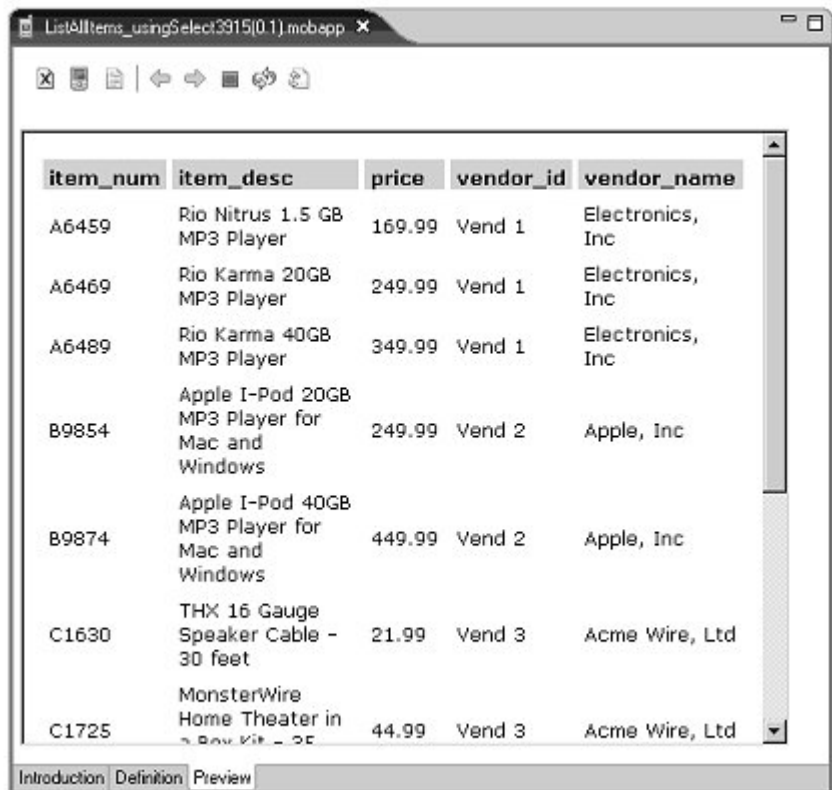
ListAllItems_usingSelect3915[0.1].mobapp ✕

| item_num | item_desc | price | vendor_id | vendor_name |
|---|---|---|---|---|
| A6459 | Rio Nitrus 1.5 GB MP3 Player | 169.99 | Vend 1 | Electronics, Inc |
| A6469 | Rio Karma 20GB MP3 Player | 249.99 | Vend 1 | Electronics, Inc |
| A6489 | Rio Karma 40GB MP3 Player | 349.99 | Vend 1 | Electronics, Inc |
| B9854 | Apple I-Pod 20GB MP3 Player for Mac and Windows | 249.99 | Vend 2 | Apple, Inc |
| B9874 | Apple I-Pod 40GB MP3 Player for Mac and Windows | 449.99 | Vend 2 | Apple, Inc |
| C1630 | THX 16 Gauge Speaker Cable - 30 feet | 21.99 | Vend 3 | Acme Wire, Ltd |
| C1725 | MonsterWire Home Theater in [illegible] | 44.99 | Vend 3 | Acme Wire, Ltd |

Introduction Definition Preview